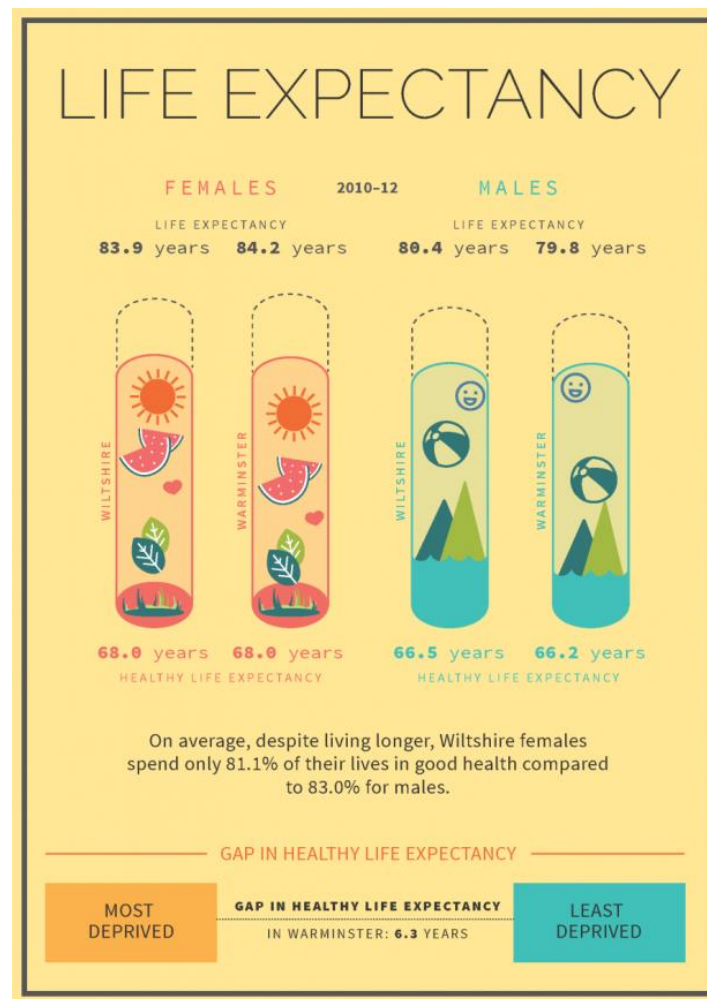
LIFE EXPECTANCY

FEMALES 2010-12 MALES

LIFE EXPECTANCY
83.9 years 84.2 years

LIFE EXPECTANCY
80.4 years 79.8 years

WILTSHIRE WARMINSTER WILTSHIRE WARMINSTER

68.0 years 68.0 years
HEALTHY LIFE EXPECTANCY

66.5 years 66.2 years
HEALTHY LIFE EXPECTANCY

On average, despite living longer, Wiltshire females spend only 81.1% of their lives in good health compared to 83.0% for males.

GAP IN HEALTHY LIFE EXPECTANCY

MOST DEPRIVED

GAP IN HEALTHY LIFE EXPECTANCY
IN WARMINSTER: 6.3 YEARS

LEAST DEPRIVED